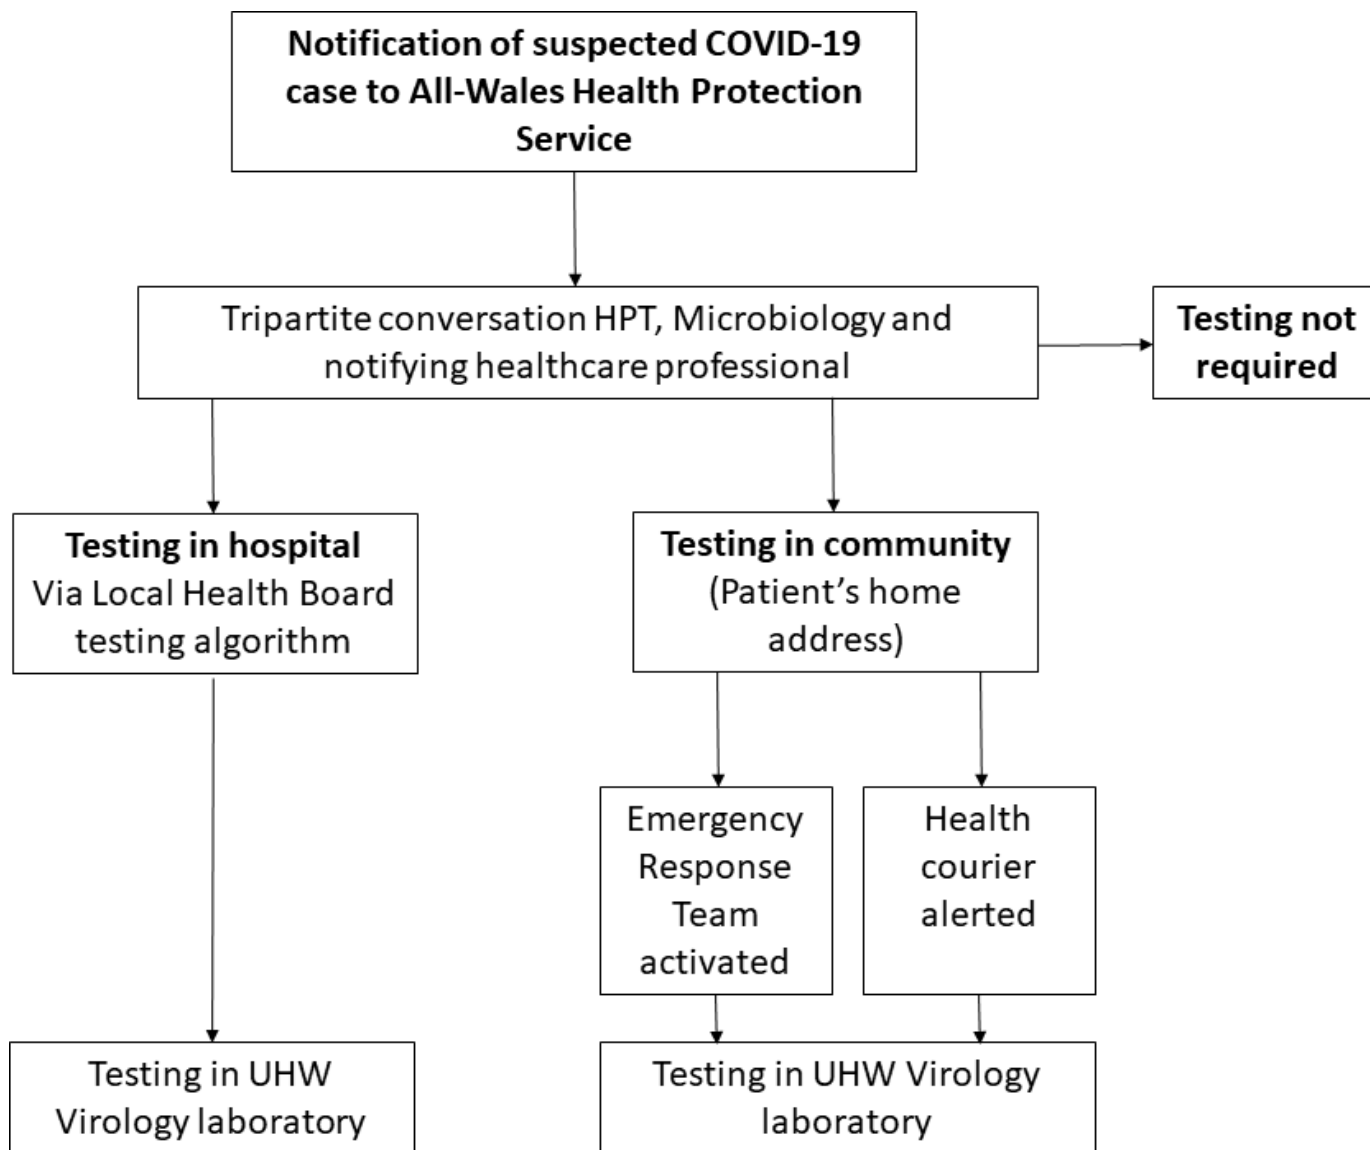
Notification of suspected COVID-19 case to All-Wales Health Protection Service

Tripartite conversation HPT, Microbiology and notifying healthcare professional

Testing not required

Testing in hospital
Via Local Health Board testing algorithm

Testing in community
(Patient's home address)

Emergency Response Team activated

Health courier alerted

Testing in UHW Virology laboratory

Testing in UHW Virology laboratory